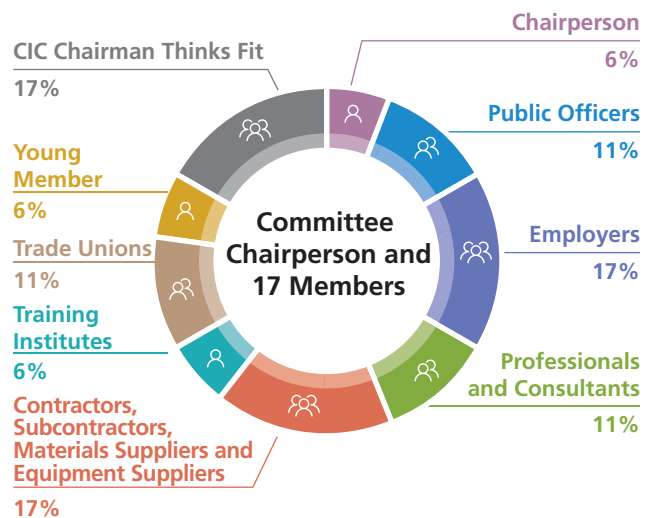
CIC Chairman Thinks Fit
17%

Chairperson
6%

Public Officers
11%

Young Member
6%

Committee Chairperson and 17 Members

Employers
17%

Trade Unions
11%

Training Institutes
6%

Professionals and Consultants
11%

Contractors, Subcontractors, Materials Suppliers and Equipment Suppliers
17%